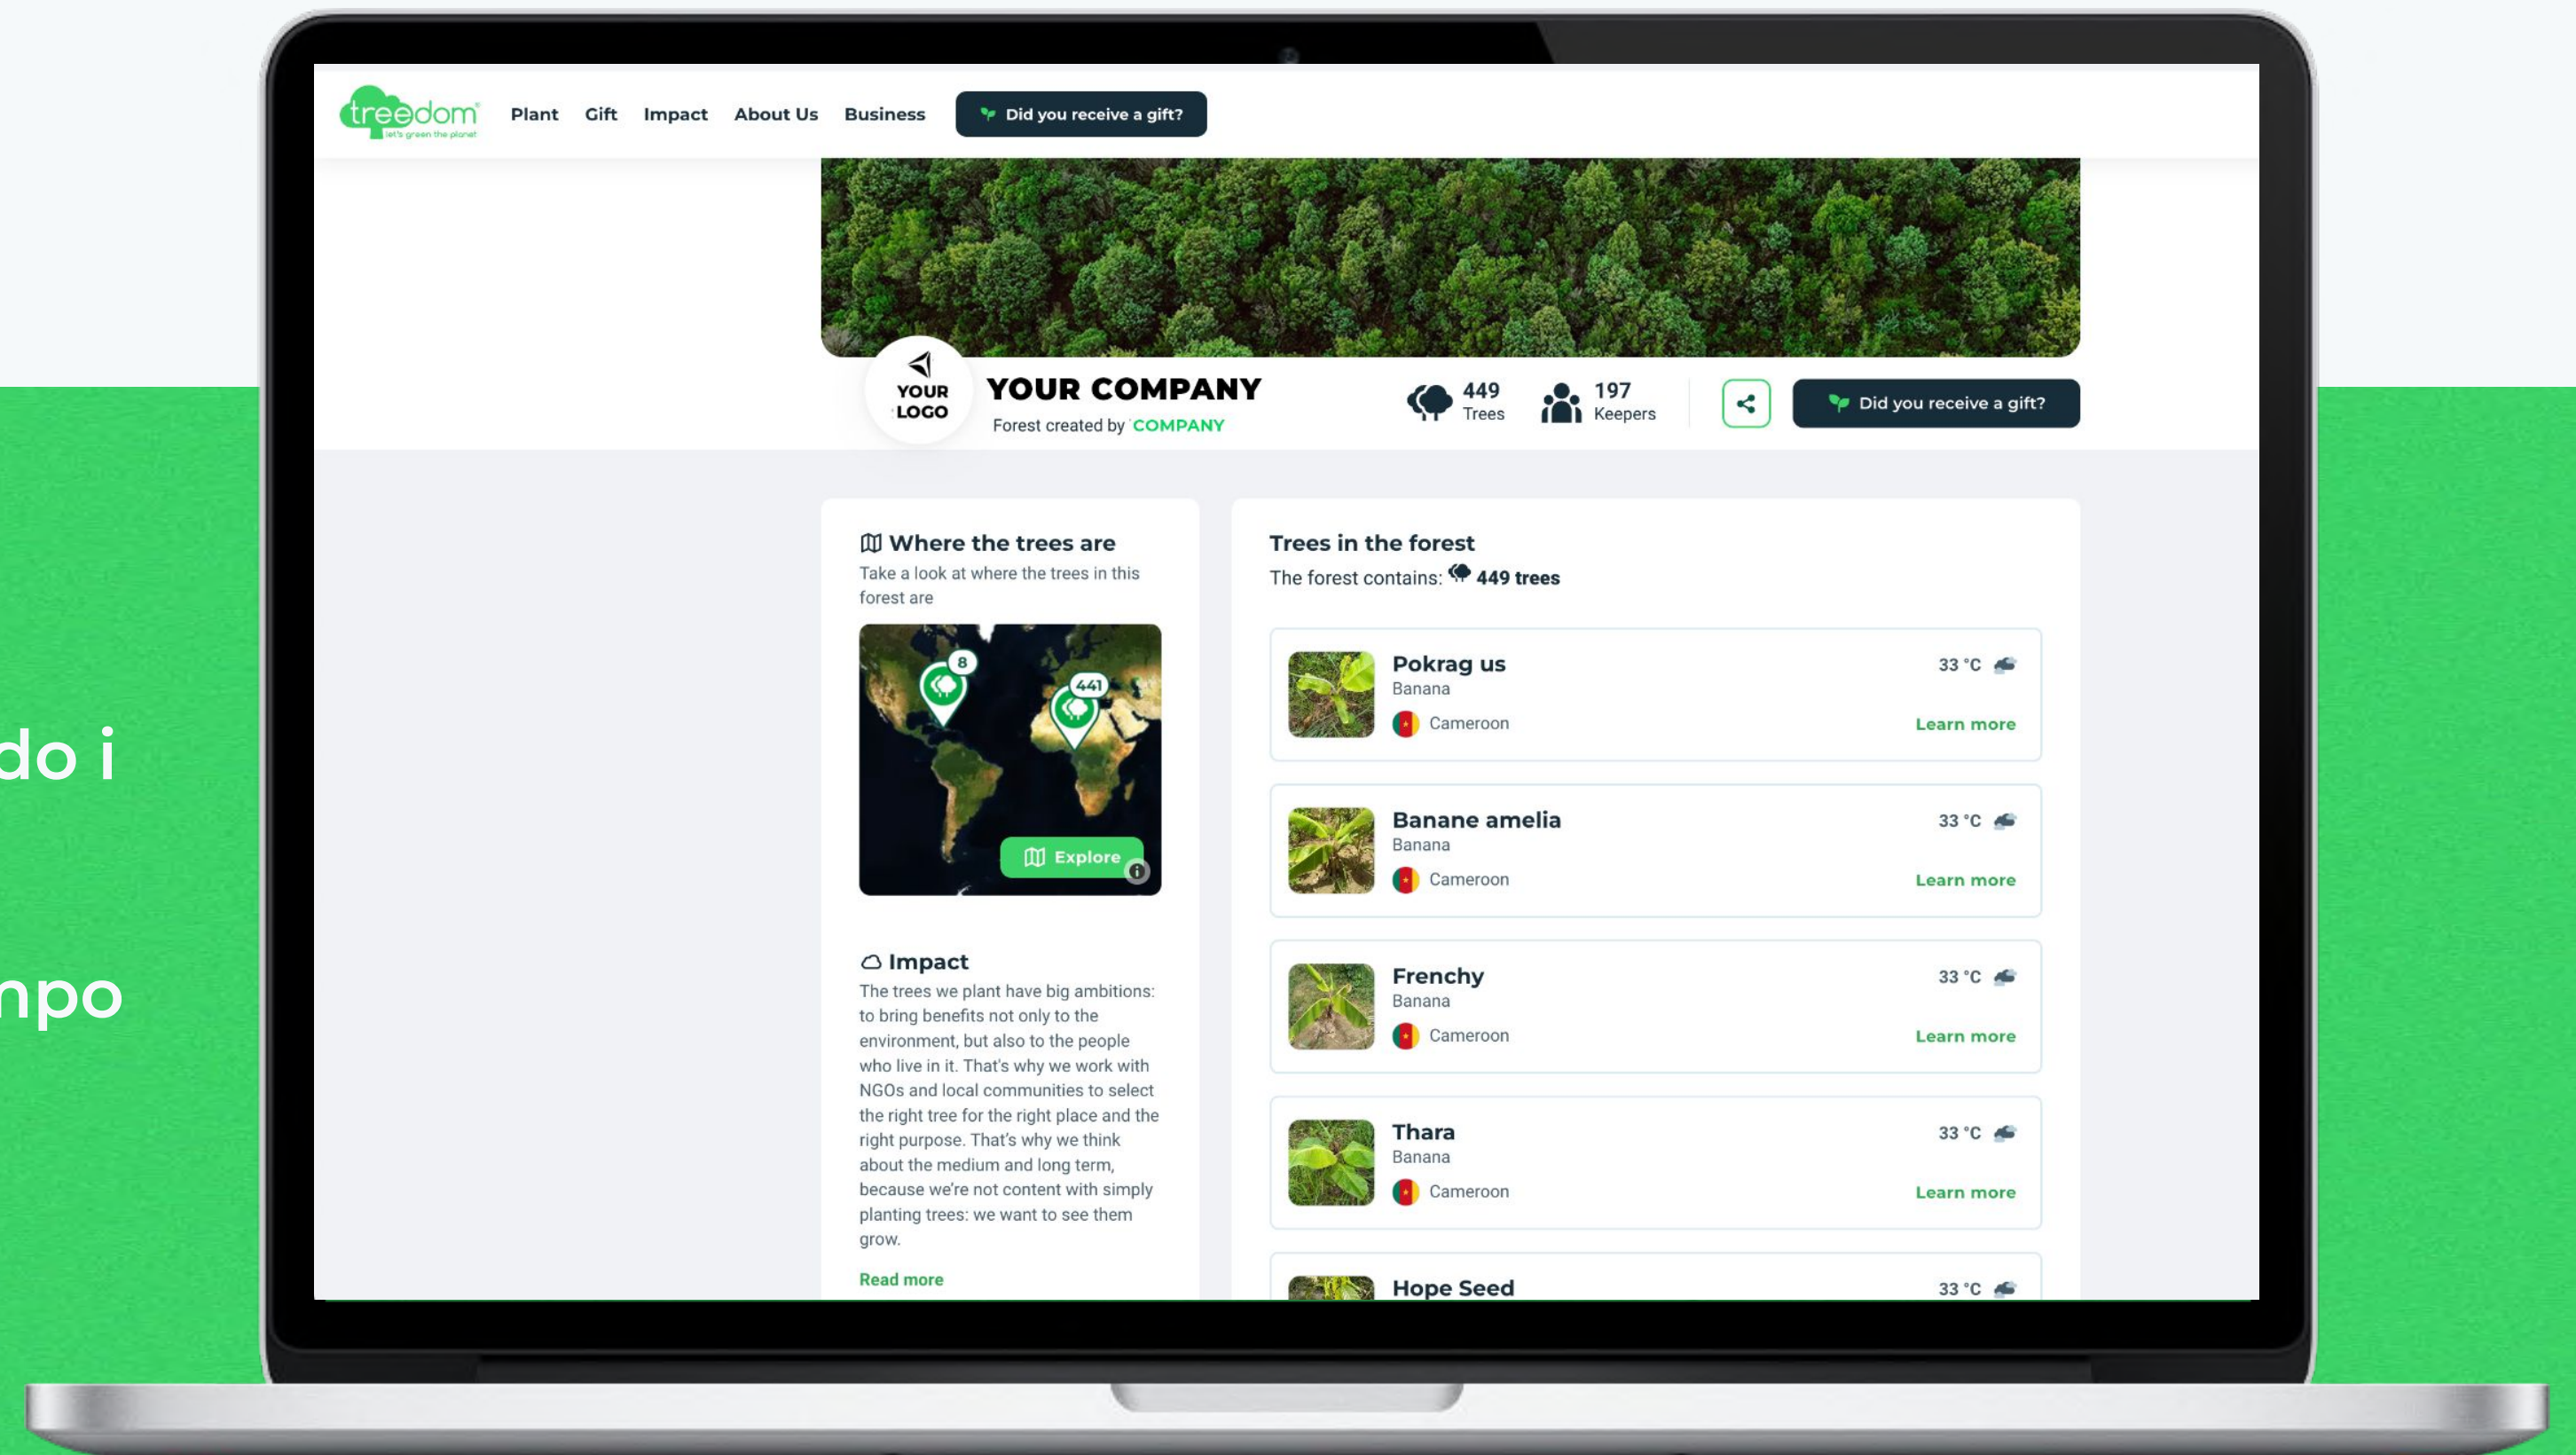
do i

npo

treedom let's green the planet

Plant Gift Impact About Us Business

Did you receive a gift?

YOUR LOGO

YOUR COMPANY

Forest created by COMPANY

449 Trees

197 Keepers

Did you receive a gift?

Where the trees are

Take a look at where the trees in this forest are

8

441

Explore

Impact

The trees we plant have big ambitions: to bring benefits not only to the environment, but also to the people who live in it. That's why we work with NGOs and local communities to select the right tree for the right place and the right purpose. That's why we think about the medium and long term, because we're not content with simply planting trees: we want to see them grow.

Read more

Trees in the forest

The forest contains: 449 trees

Pokrag us
Banana
Cameroon
33 °C
Learn more

Banane amelia
Banana
Cameroon
33 °C
Learn more

Frenchy
Banana
Cameroon
33 °C
Learn more

Thara
Banana
Cameroon
33 °C
Learn more

Hope Seed
33 °C